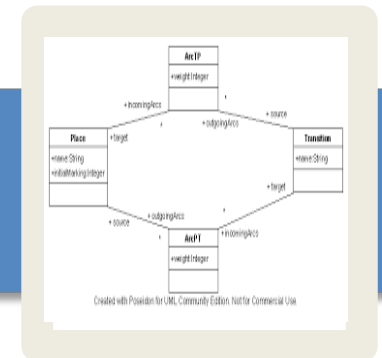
ArcTP
+weight:Integer

+incomingArcs
*
+source
*
+target
*
+outgoingArcs

Place
+name:String
+initialMarking:Integer

Transition
+name:String

+target
*
+source
+outgoingArcs
*
*
+incomingArcs

ArcPT
+weight:Integer

Created with Poseidon for UML Community Edition. Not for Commercial Use.